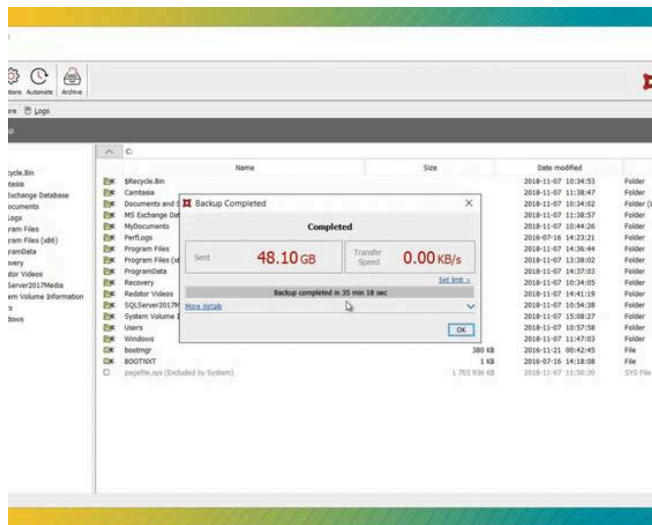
tions Automate Archive

re Logs

C:

cycle.Bin
tasia
Exchange Database
ocuments
Logs
ram Files
ram Files (x86)
ramData
overy
ctor Videos
Server2017Media
em Volume Information
s
dows

| Name | Size | Date modified | |
|---|---|---|---|
| $Recycle.Bin | | 2018-11-07 10:34:53 | Folder |
| Camtasia | | 2018-11-07 11:38:47 | Folder |
| Documents and S | | 2018-11-07 10:34:02 | Folder ( |
| MS Exchange Da | | 2018-11-07 11:38:57 | Folder |
| MyDocuments | | 2018-11-07 10:44:26 | Folder |
| PerfLogs | | 2016-07-16 14:23:21 | Folder |
| Program Files | | 2018-11-07 14:36:44 | Folder |
| Program Files (x | | 2018-11-07 13:38:02 | Folder |
| ProgramData | | 2018-11-07 14:37:03 | Folder |
| Recovery | | 2018-11-07 10:34:05 | Folder |
| Redstor Videos | | 2018-11-07 14:41:19 | Folder |
| SQLServer2017M | | 2018-11-07 10:54:38 | Folder |
| System Volume I | | 2018-11-07 15:08:27 | Folder |
| Users | | 2018-11-07 10:57:58 | Folder |
| Windows | | 2018-11-07 11:47:03 | Folder |
| bootmgr | 380 KB | 2016-11-21 00:42:45 | File |
| BOOTNXT | 1 KB | 2016-07-16 14:18:08 | File |
| pagefile.sys (Excluded by System) | 1 703 936 KB | 2018-11-07 11:50:30 | SYS File |

Backup Completed

Completed

Sent 48.10 GB

Transfer Speed 0.00 KB/s

Set limit >

Backup completed in 35 min 18 sec

More details

OK